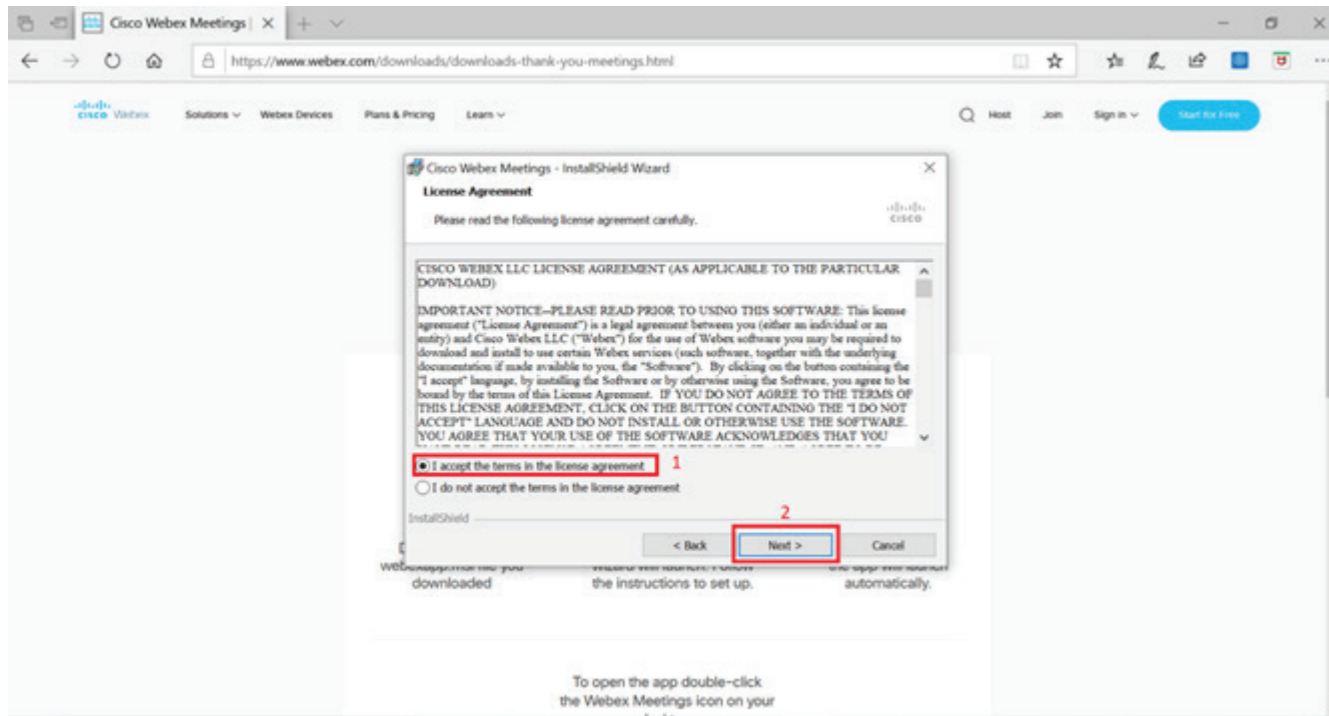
Cisco Webex Meetings | ×

https://www.webex.com/downloads/downloads-thank-you-meetings.html

cisco Webex Solutions ∨ Webex Devices Plans & Pricing Learn ∨

Host Join Sign in ∨ Start for Free

Cisco Webex Meetings - InstallShield Wizard

License Agreement

Please read the following license agreement carefully.

cisco

CISCO WEBEX LLC LICENSE AGREEMENT (AS APPLICABLE TO THE PARTICULAR DOWNLOAD)

IMPORTANT NOTICE--PLEASE READ PRIOR TO USING THIS SOFTWARE: This license agreement ("License Agreement") is a legal agreement between you (either an individual or an entity) and Cisco Webex LLC ("Webex") for the use of Webex software you may be required to download and install to use certain Webex services (such software, together with the underlying documentation if made available to you, the "Software"). By clicking on the button containing the "I accept" language, by installing the Software or by otherwise using the Software, you agree to be bound by the terms of this License Agreement. IF YOU DO NOT AGREE TO THE TERMS OF THIS LICENSE AGREEMENT, CLICK ON THE BUTTON CONTAINING THE "I DO NOT ACCEPT" LANGUAGE AND DO NOT INSTALL OR OTHERWISE USE THE SOFTWARE. YOU AGREE THAT YOUR USE OF THE SOFTWARE ACKNOWLEDGES THAT YOU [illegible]

I accept the terms in the license agreement 1

I do not accept the terms in the license agreement

InstallShield

2

< Back Next > Cancel

webexapp.msi file you downloaded

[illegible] the instructions to set up.

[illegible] automatically.

To open the app double-click the Webex Meetings icon on your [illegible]